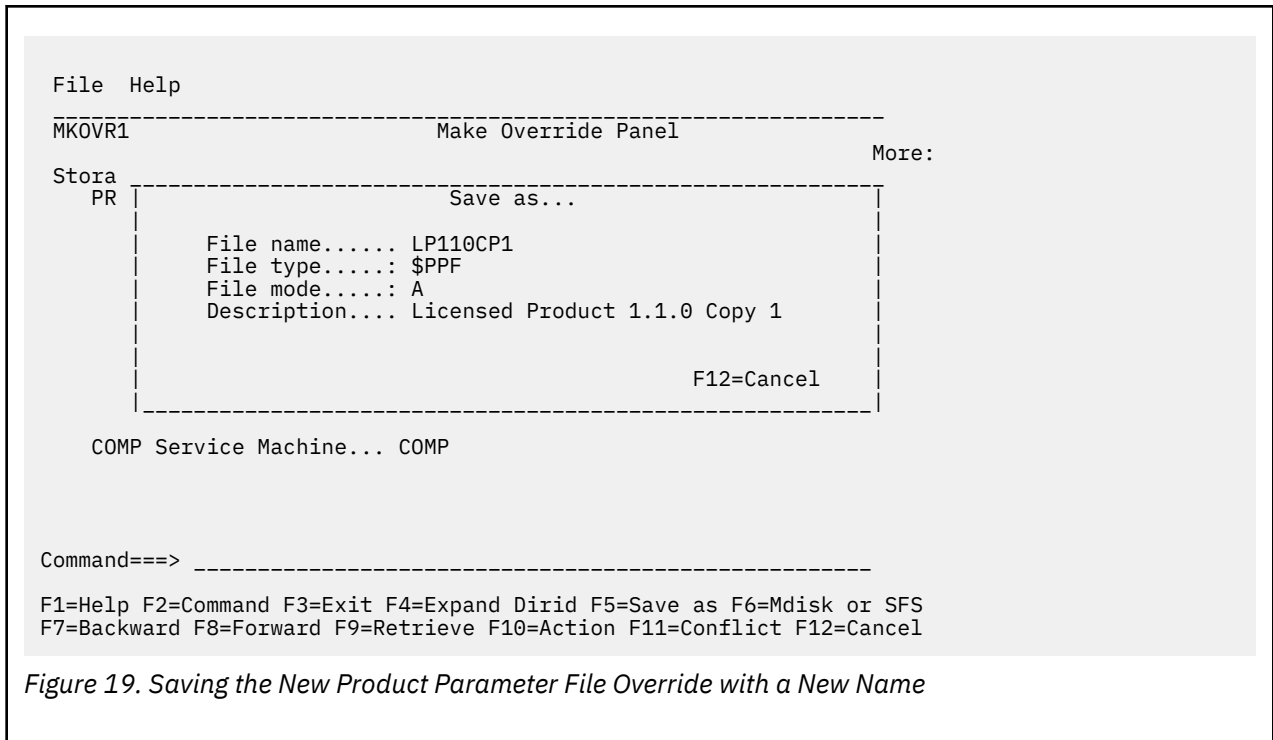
File  Help

MKOVR1                         Make Override Panel
More:

Stora
PR

Save as...

File name...... LP110CP1
File type.....: $PPF
File mode.....: A
Description.... Licensed Product 1.1.0 Copy 1

F12=Cancel

COMP Service Machine... COMP

Command===> ________________________________________________

F1=Help F2=Command F3=Exit F4=Expand Dirid F5=Save as F6=Mdisk or SFS
F7=Backward F8=Forward F9=Retrieve F10=Action F11=Conflict F12=Cancel

*Figure 19. Saving the New Product Parameter File Override with a New Name*